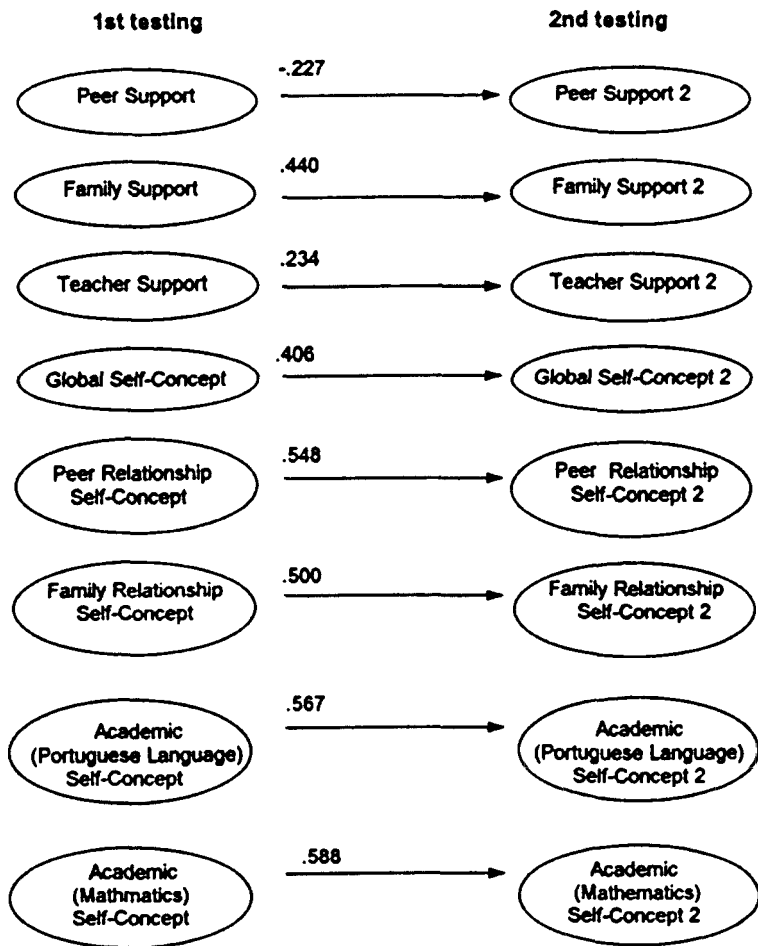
1st testing

2nd testing

Peer Support
-.227
Peer Support 2

Family Support
.440
Family Support 2

Teacher Support
.234
Teacher Support 2

Global Self-Concept
.406
Global Self-Concept 2

Peer Relationship Self-Concept
.548
Peer Relationship Self-Concept 2

Family Relationship Self-Concept
.500
Family Relationship Self-Concept 2

Academic (Portuguese Language) Self-Concept
.567
Academic (Portuguese Language) Self-Concept 2

Academic (Mathmatics) Self-Concept
.588
Academic (Mathematics) Self-Concept 2